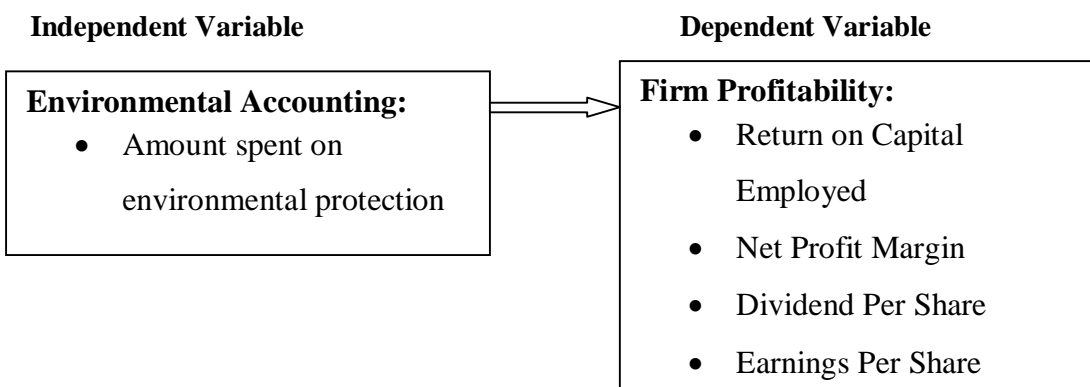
Independent Variable

Environmental Accounting:
- Amount spent on environmental protection

Dependent Variable

Firm Profitability:
- Return on Capital Employed
- Net Profit Margin
- Dividend Per Share
- Earnings Per Share